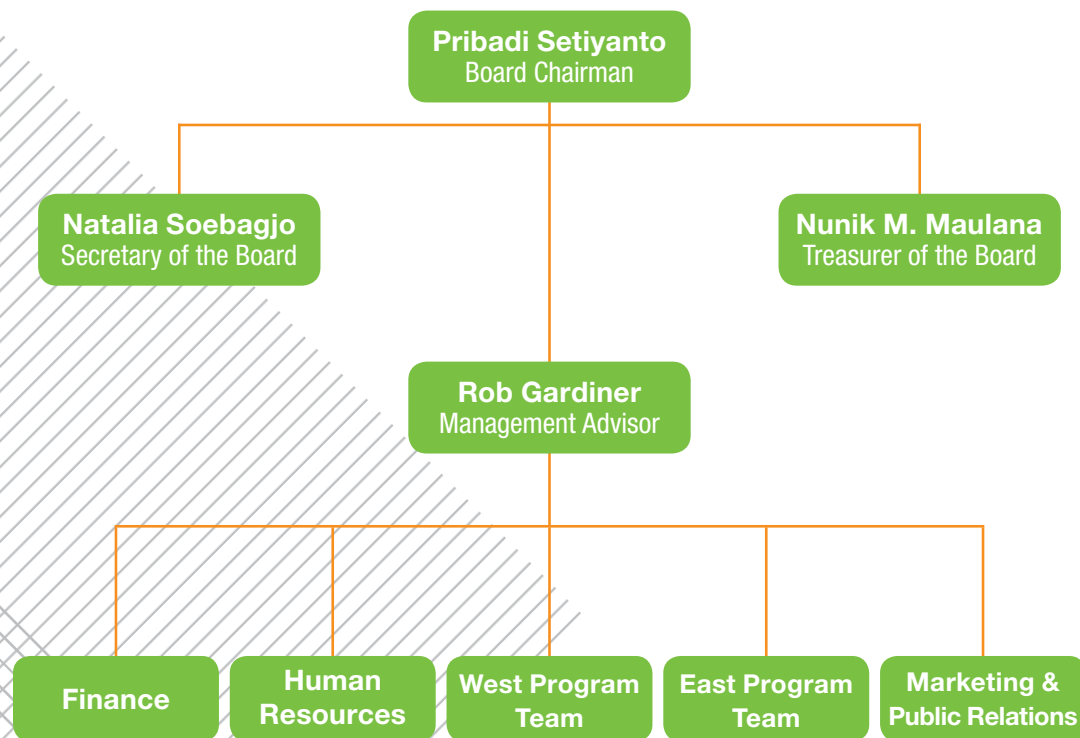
Pribadi Setiyanto
Board Chairman

Natalia Soebagjo
Secretary of the Board

Nunik M. Maulana
Treasurer of the Board

Rob Gardiner
Management Advisor

Finance

Human Resources

West Program Team

East Program Team

Marketing & Public Relations